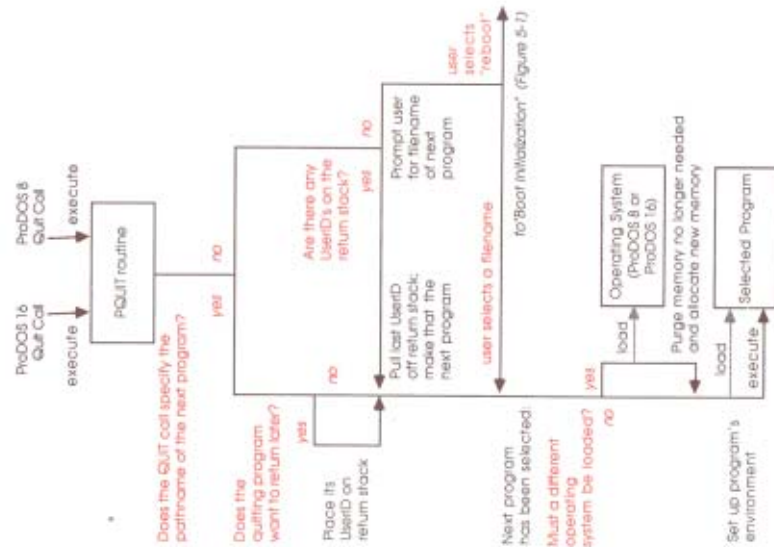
ProDOS 8 Quit Call

execute

ProDOS 16 Quit Call

execute

PQUIT routine

Does the QUIT call specify the pathname of the next program?

no

yes

Are there any UserID's on the return stack?

no

yes

Prompt user for filename of next program

user selects "reboot"

to "Boot Initialization" (Figure 5-1)

user selects a filename

Pull last UserID off return stack; make that the next program

Does the quitting program want to return later?

no

yes

Place its UserID on return stack

Next program has been selected

Must a different operating system be loaded?

yes

no

load

Operating System (ProDOS 8 or ProDOS 16)

Purge memory no longer needed and allocate new memory

load

Selected Program

execute

Set up program's environment